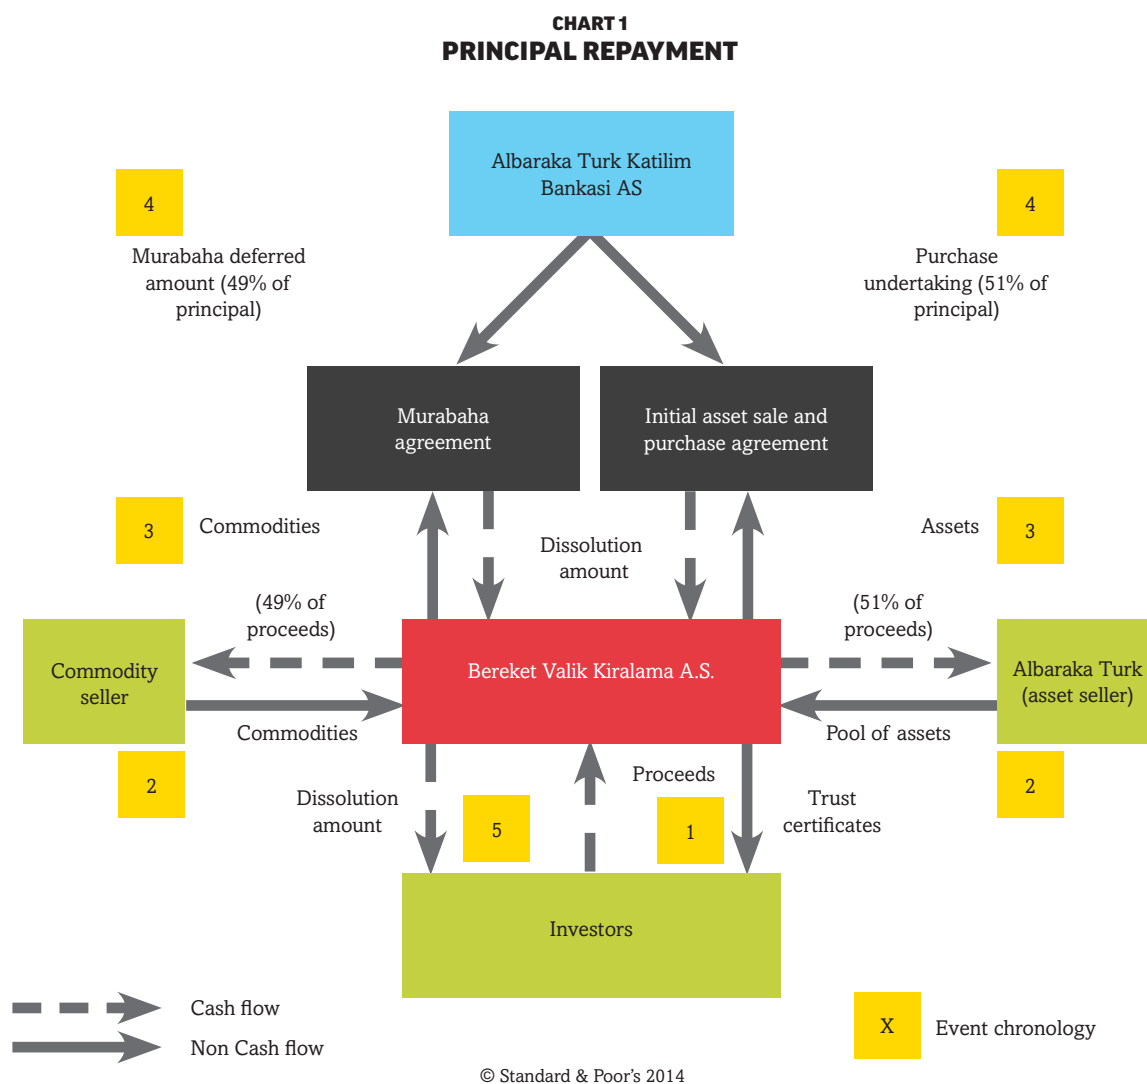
CHART 1
PRINCIPAL REPAYMENT

Albaraka Turk Katilim Bankasi AS

4

Murabaha deferred amount (49% of principal)

4

Purchase undertaking (51% of principal)

Murabaha agreement

Initial asset sale and purchase agreement

3

Commodities

Dissolution amount

Assets

3

(49% of proceeds)

(51% of proceeds)

Commodity seller

Bereket Valik Kiralama A.S.

Albaraka Turk (asset seller)

Commodities

Pool of assets

2

Proceeds

2

Dissolution amount

5

1

Trust certificates

Investors

Cash flow

Non Cash flow

X

Event chronology

© Standard & Poor's 2014